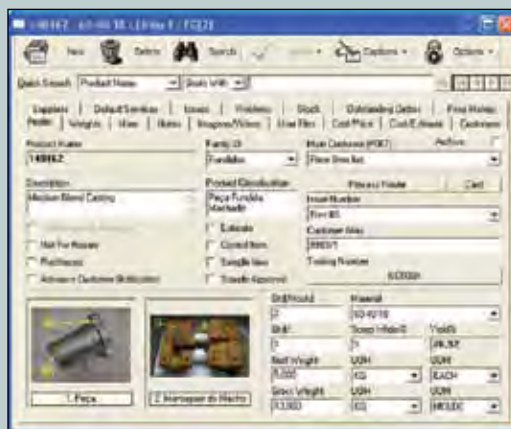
148462 - 63-46 18 - Lt Hw 1 / FG121

New Delete Search Options Options

Quick Search Product Name Starts With

Suppliers | Default Services | Issues | Problems | Stock | Outstanding Orders | Price History
Profile | Weights | Wiew | Notes | Images/Videos | User Flex | Cost Price | Cost Estimate | Customer

Product Name
148462

Family Of
Fundidos

Main Customer (POE)

Active

Description
Medium Blend Casting

Product Classification
Peça Fundida Machado

Issue Number

Customer Alias
89601

Tooling Number

Not For Reorder
Purchased
Advance Customer Notification

Schedule
Costed Item
Sample Item
Sample Approved

Shift/Mould
2
Shift
1
Nett Weight
5,000
Gross Weight
13,000

Material
Scrap Issued
Yield
UOM
KG
UOM
KG

UOM
EACH
UOM

1. Peça
2. Homepage do Macho